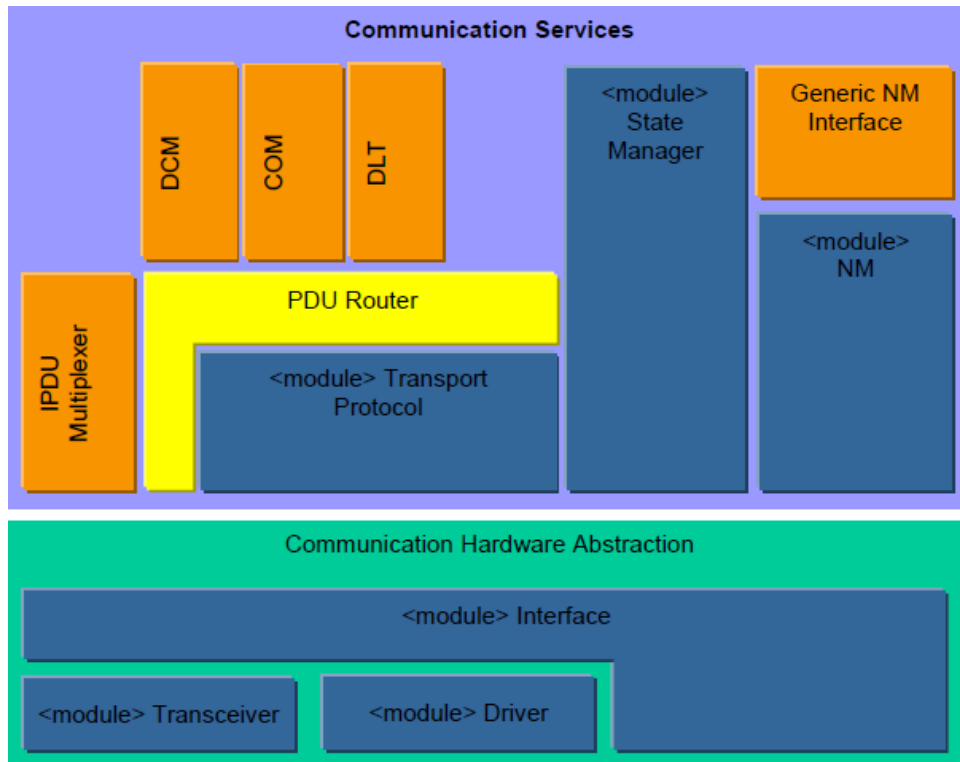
Communication Services

DCM

COM

DLT

<module> State Manager

Generic NM Interface

<module> NM

PDU Router

IPDU Multiplexer

<module> Transport Protocol

Communication Hardware Abstraction

<module> Interface

<module> Transceiver

<module> Driver